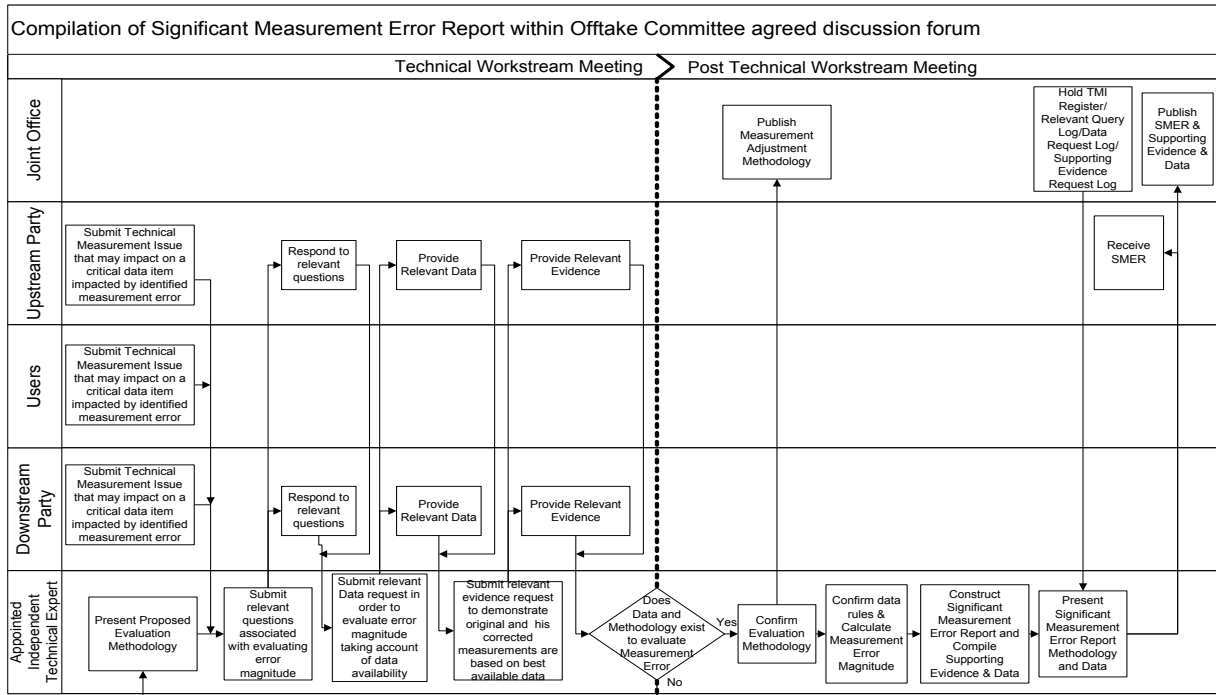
Compilation of Significant Measurement Error Report within Offtake Committee agreed discussion forum

Technical Workstream Meeting

Post Technical Workstream Meeting

Joint Office

Upstream Party

Users

Downstream Party

Appointed Independent Technical Expert

Publish Measurement Adjustment Methodology

Hold TMI Register/ Relevant Query Log/Data Request Log/ Supporting Evidence Request Log

Publish SMER & Supporting Evidence & Data

Submit Technical Measurement Issue that may impact on a critical data item impacted by identified measurement error

Respond to relevant questions

Provide Relevant Data

Provide Relevant Evidence

Receive SMER

Submit Technical Measurement Issue that may impact on a critical data item impacted by identified measurement error

Submit Technical Measurement Issue that may impact on a critical data item impacted by identified measurement error

Respond to relevant questions

Provide Relevant Data

Provide Relevant Evidence

Present Proposed Evaluation Methodology

Submit relevant questions associated with evaluating error magnitude

Submit relevant Data request in order to evaluate error magnitude taking account of data availability

Submit relevant evidence request to demonstrate original and his corrected measurements are based on best available data

Does Data and Methodology exist to evaluate Measurement Error

Yes

No

Confirm Evaluation Methodology

Confirm data rules & Calculate Measurement Error Magnitude

Construct Significant Measurement Error Report and Compile Supporting Evidence & Data

Present Significant Measurement Error Report Methodology and Data